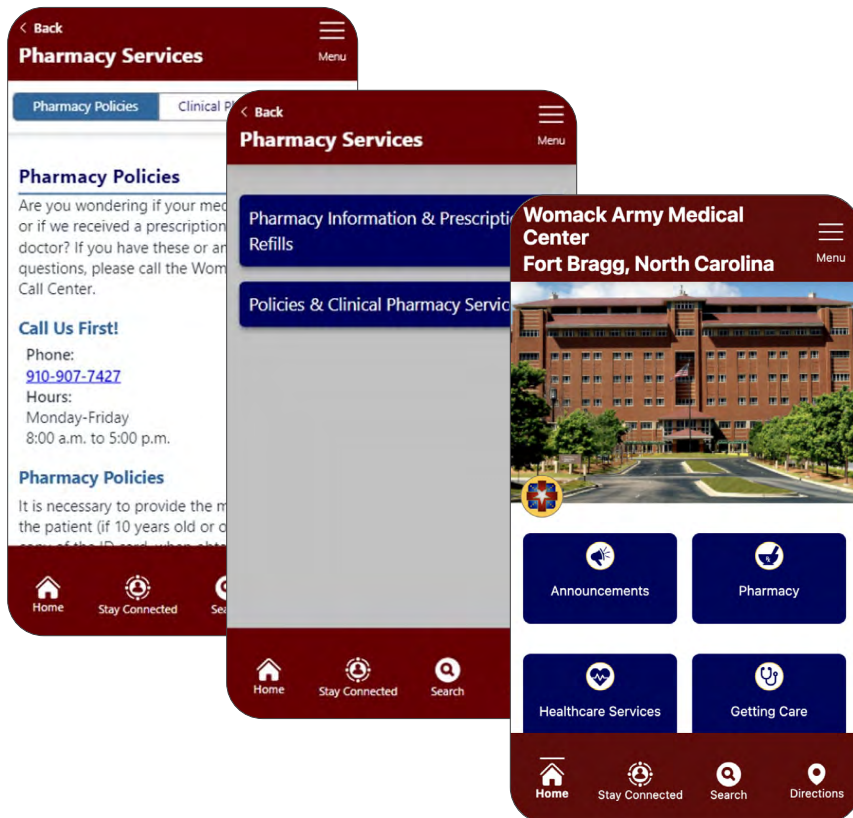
< Back
Pharmacy Services
Menu

Pharmacy Policies
Clinical Pl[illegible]

Pharmacy Policies
Are you wondering if your med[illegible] or if we received a prescription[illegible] doctor? If you have these or an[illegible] questions, please call the Wom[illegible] Call Center.

Call Us First!
Phone:
910-907-7427
Hours:
Monday-Friday
8:00 a.m. to 5:00 p.m.

Pharmacy Policies
It is necessary to provide the m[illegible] the patient (if 10 years old or o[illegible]

Home
Stay Connected
Sea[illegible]

< Back
Pharmacy Services
Menu

Pharmacy Information & Prescripti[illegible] Refills
Policies & Clinical Pharmacy Servic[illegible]

Home
Stay Connected
Search

Womack Army Medical Center
Fort Bragg, North Carolina
Menu

Announcements
Pharmacy
Healthcare Services
Getting Care

Home
Stay Connected
Search
Directions